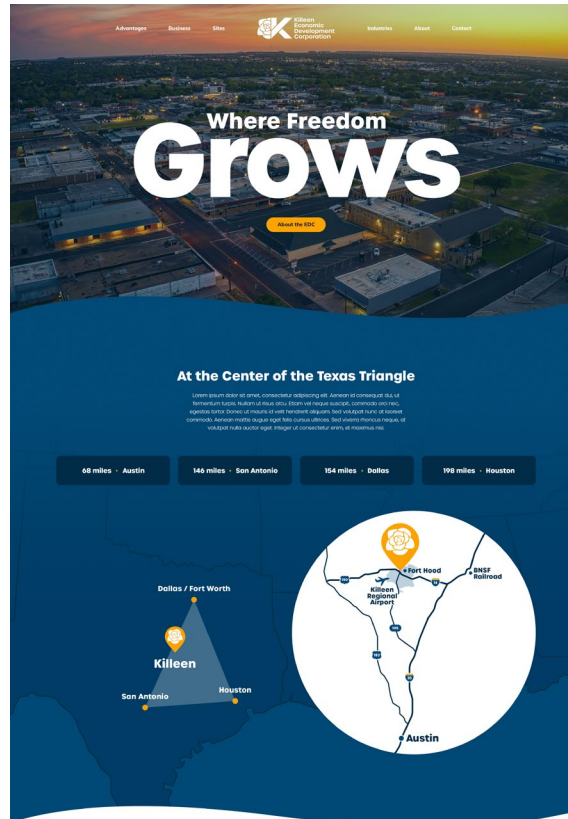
Advantages Business Sites

Killeen Economic Development Corporation

Industries About Contact

Where Freedom Grows

About the KEDC

At the Center of the Texas Triangle

Lorem ipsum dolor sit amet, consectetur adipiscing elit. Aenean id consequat dui, ut fermentum turpis. Nullam ut risus arcu. Etiam vel neque suscipit, commodo orci nec, egestas tortor. Donec ut mauris id velit hendrerit aliquam. Sed volutpat nunc at laoreet commodo. Aenean mattis augue eget felis cursus ultrices. Sed viverra rhoncus neque, et volutpat nulla auctor eget. Integer ut consectetur enim, et maximus nisi.

68 miles • Austin

146 miles • San Antonio

154 miles • Dallas

198 miles • Houston

Dallas / Fort Worth

Killeen

San Antonio

Houston

Fort Hood

BNSF Railroad

Killeen Regional Airport

Austin